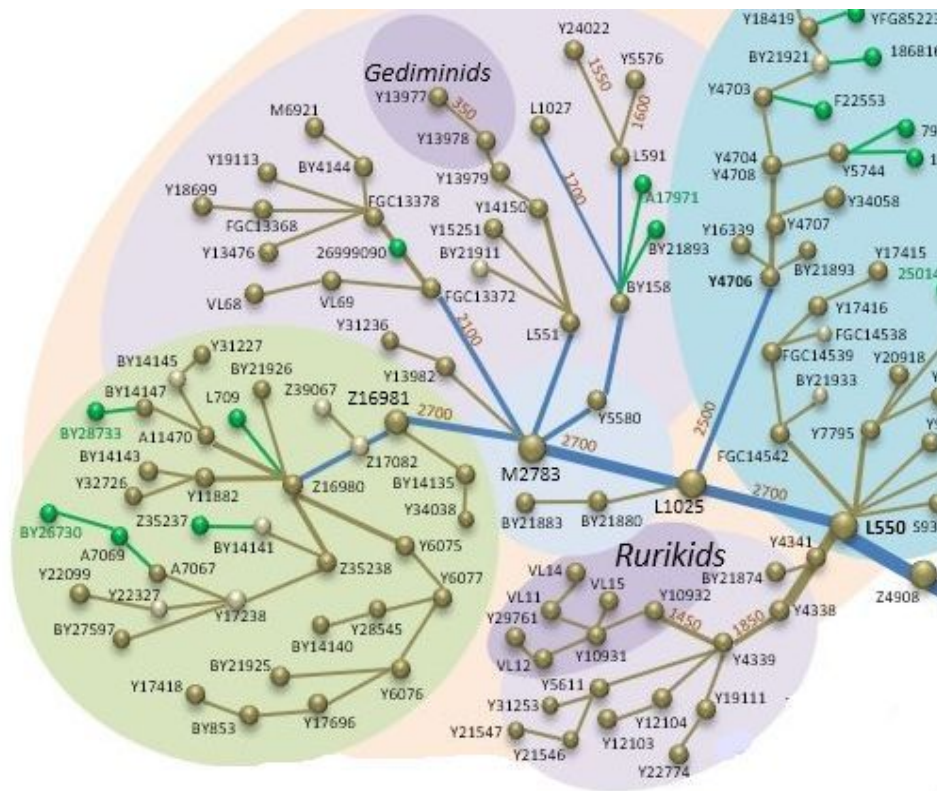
Gediminids

Rurikids

Y24022
Y5576
1550
1600
L1027
L591
1700
A17971
BY21893
BY158
Y13977
350
Y13978
Y13979
M6921
Y19113
BY4144
FGC13378
Y18699
FGC13368
Y13476
26999090
Y14150
Y15251
BY21911
L551
VL68
VL69
FGC13372
2100
Y31236
Y13982
Y5580
Z16981
2700
M2783
2700
L1025
2500
2700
BY14145
Y31227
BY14147
BY21926
L709
Z39067
BY28733
A11470
Z17082
BY14143
Y32726
Y11882
Z16980
BY14135
Y34038
BY21883
BY21880
BY26730
Z35237
BY14141
A7069
Y6075
A7067
Z35238
Y22099
Y22327
Y17238
Y6077
BY27597
Y28545
BY14140
BY21925
Y6076
Y17418
BY853
Y17696
Y18419
YFG8522
BY21921
18681
Y4703
F22553
79
Y4704
Y4708
Y5744
1
Y34058
Y16339
Y4707
Y4706
BY21893
Y17415
25014
Y17416
FGC14538
FGC14539
Y20918
BY21933
Y7795
FGC14542
L550
S93
Y4341
BY21874
VL14
VL15
VL11
Y10932
Y29761
1450
1850
Y4338
Z4908
VL12
Y10931
Y4339
Y5611
Y19111
Y31253
Y12104
Y21547
Y21546
Y12103
Y22774